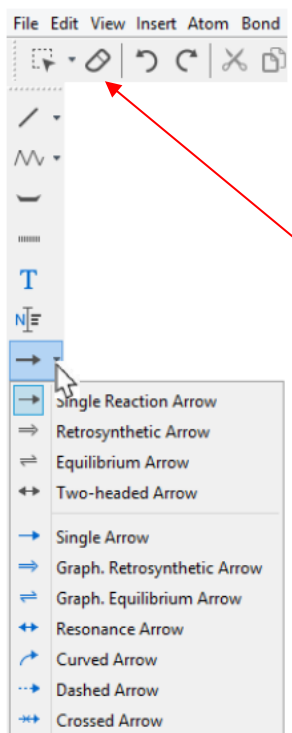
File Edit View Insert Atom Bond

T

Single Reaction Arrow
Retrosynthetic Arrow
Equilibrium Arrow
Two-headed Arrow

Single Arrow
Graph. Retrosynthetic Arrow
Graph. Equilibrium Arrow
Resonance Arrow
Curved Arrow
Dashed Arrow
Crossed Arrow